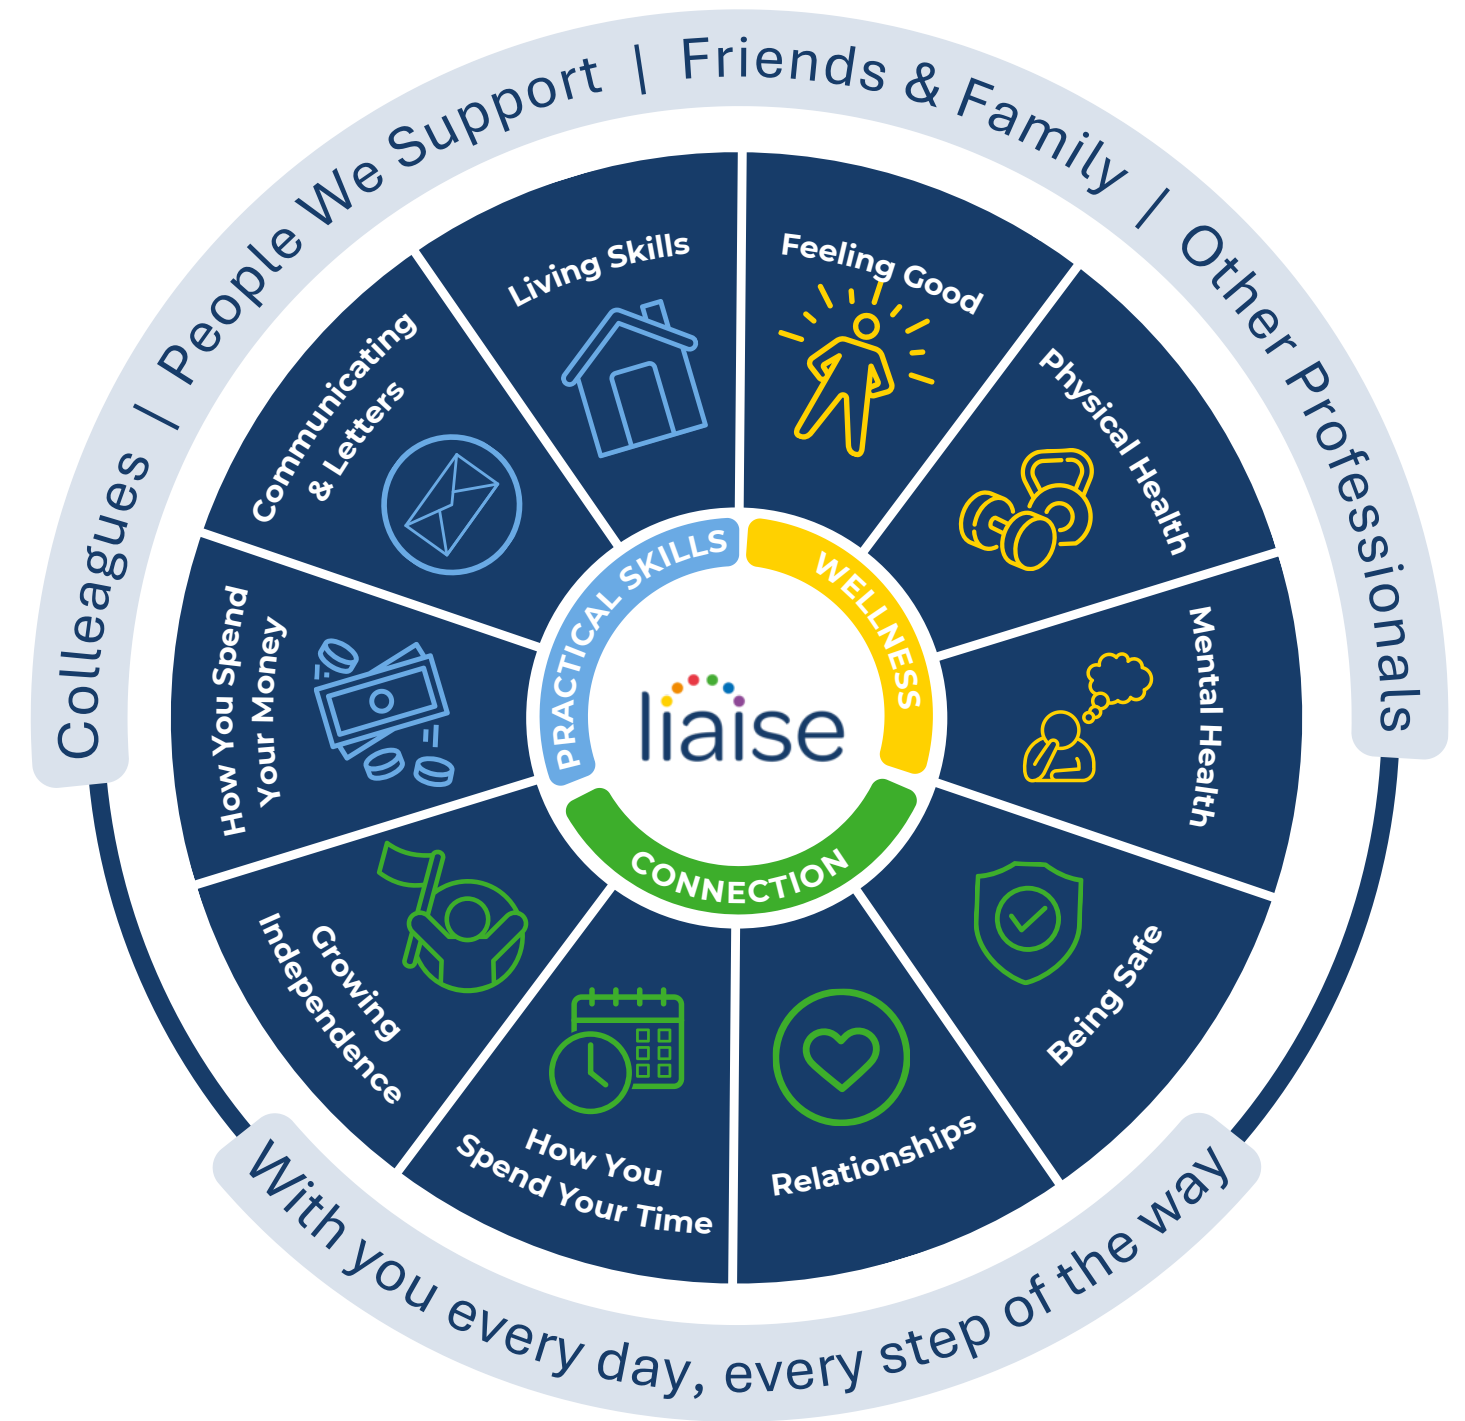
Colleagues | People We Support | Friends & Family | Other Professionals

Living Skills

Feeling Good

Physical Health

Mental Health

Being Safe

Relationships

How You Spend Your Time

Growing Independence

How You Spend Your Money

Communicating & Letters

PRACTICAL SKILLS

WELLNESS

CONNECTION

liaise

With you every day, every step of the way